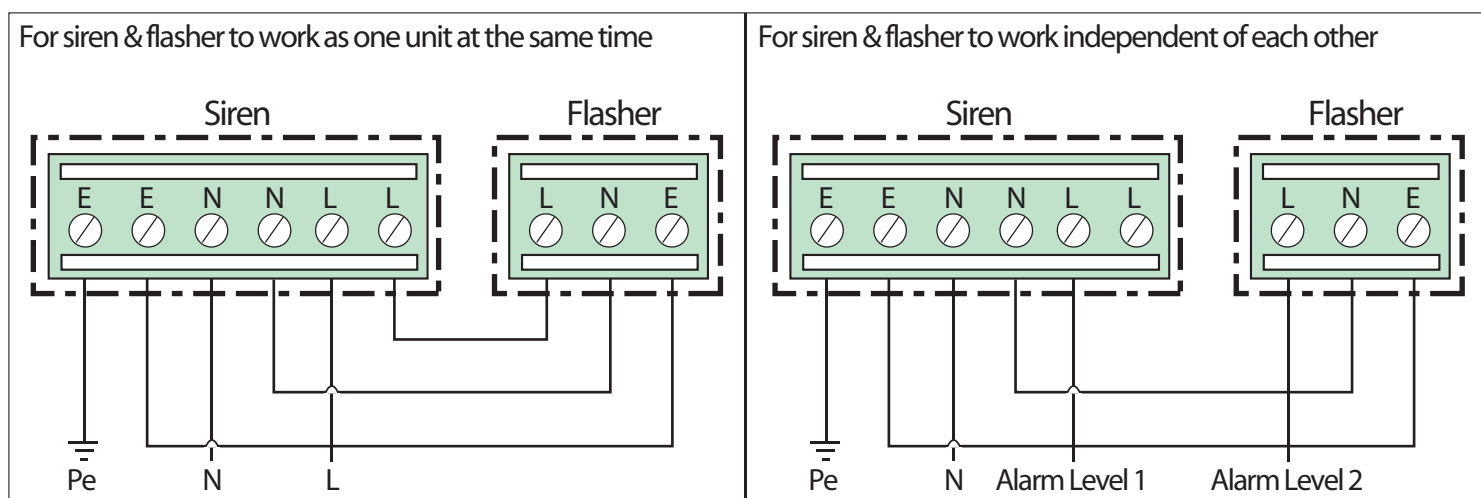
For siren & flasher to work as one unit at the same time

Siren

E E N N L L

Flasher

L N E

Pe N L

For siren & flasher to work independent of each other

Siren

E E N N L L

Flasher

L N E

Pe N Alarm Level 1 Alarm Level 2